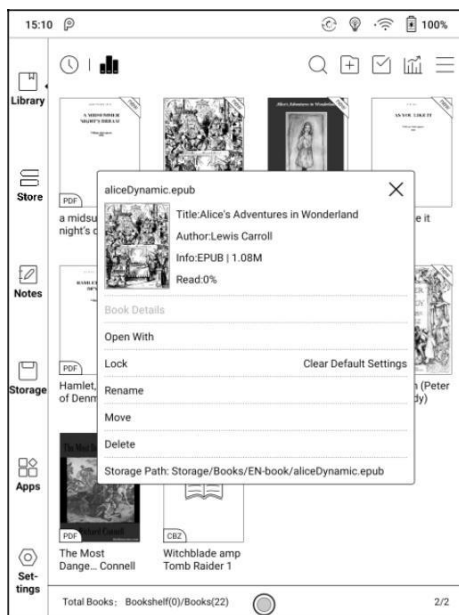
15:10

100%

Library

Store

Notes

Storage

Apps

Settings

PDF

a midsu night's d

e it

PDF

Hamlet, of Denm

n (Peter dy)

aliceDynamic.epub

×

Title:Alice's Adventures in Wonderland

Author:Lewis Carroll

Info:EPUB | 1.08M

Read:0%

Book Details

Open With

Lock

Clear Default Settings

Rename

Move

Delete

Storage Path: Storage/Books/EN-book/aliceDynamic.epub

PDF

The Most Dange... Connell

CBZ

Witchblade amp Tomb Raider 1

Total Books: Bookshelf(0)/Books(22)

2/2